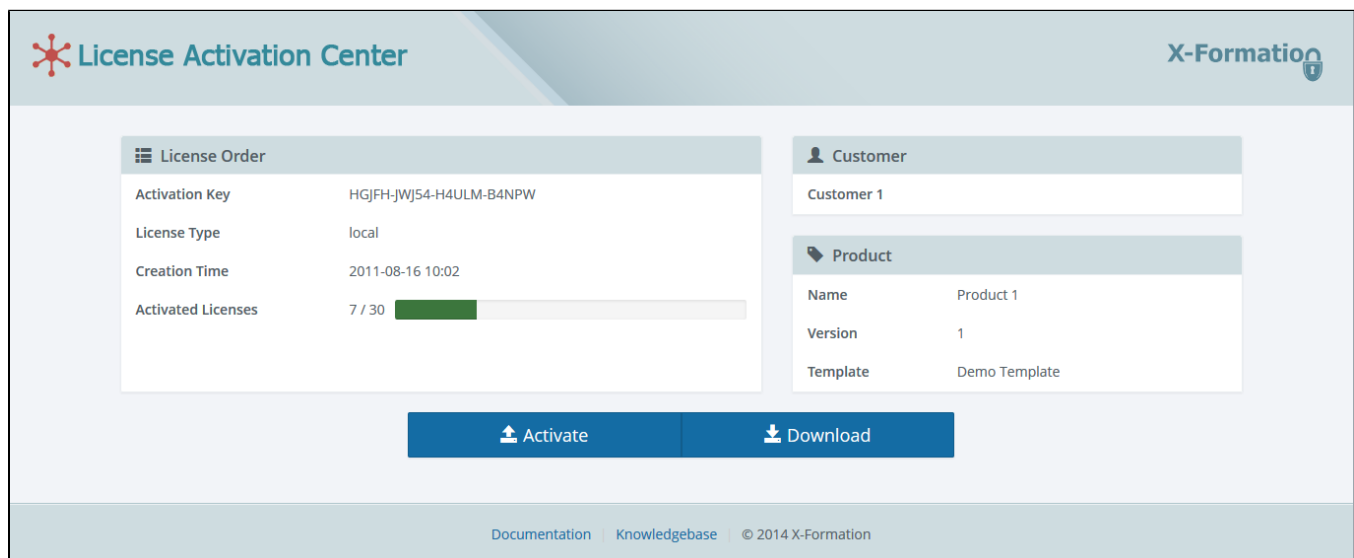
License Activation Center

X-Formation

License Order

| | |
|---|---|
| Activation Key | HGJFH-JWJ54-H4ULM-B4NPW |
| License Type | local |
| Creation Time | 2011-08-16 10:02 |
| Activated Licenses | 7 / 30 |

Customer

Customer 1

Product

| | |
|---|---|
| Name | Product 1 |
| Version | 1 |
| Template | Demo Template |

Activate

Download

Documentation | Knowledgebase | © 2014 X-Formation